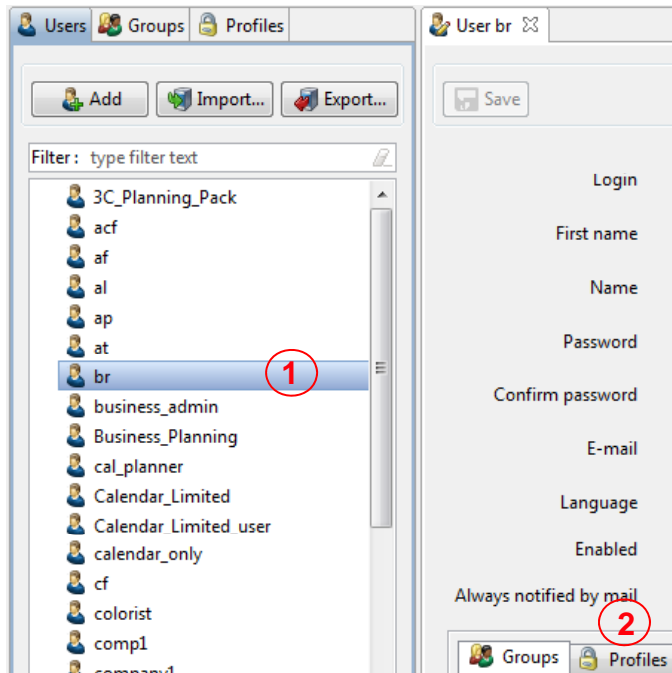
Users Groups Profiles

Add Import... Export...

Filter : type filter text

3C_Planning_Pack
acf
af
al
ap
at
br
business_admin
Business_Planning
cal_planner
Calendar_Limited
Calendar_Limited_user
calendar_only
cf
colorist
comp1
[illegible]

1

User br

Save

Login
First name
Name
Password
Confirm password
E-mail
Language
Enabled
Always notified by mail

2

Groups Profiles